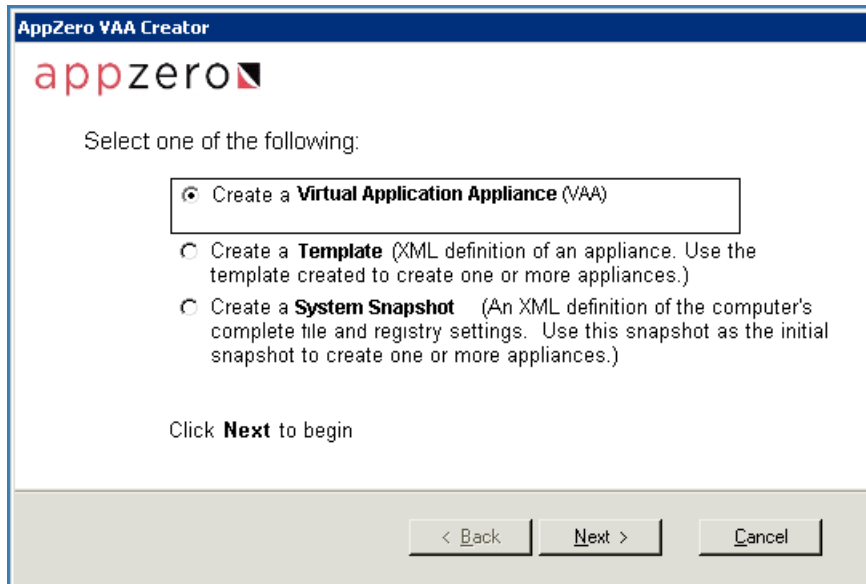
AppZero VAA Creator

appzero

Select one of the following:

Create a **Virtual Application Appliance** (VAA)

Create a **Template** (XML definition of an appliance. Use the template created to create one or more appliances.)

Create a **System Snapshot** (An XML definition of the computer's complete file and registry settings. Use this snapshot as the initial snapshot to create one or more appliances.)

Click **Next** to begin

< Back

Next >

Cancel